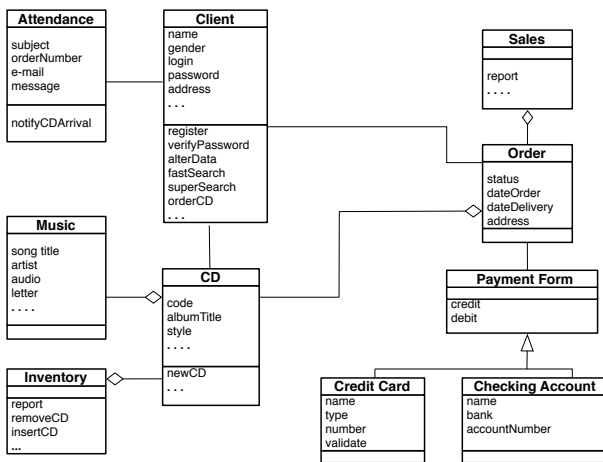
Attendance
subject
orderNumber
e-mail
message
notifyCDArrival

Client
name
gender
login
password
address
. . .
register
verifyPassword
alterData
fastSearch
superSearch
orderCD
. . .

Sales
report
. . . .

Order
status
dateOrder
dateDelivery
address

Music
song title
artist
audio
letter
. . . .

CD
code
albumTitle
style
. . . .
newCD
. . .

Payment Form
credit
debit

Inventory
report
removeCD
insertCD
...

Credit Card
name
type
number
validate

Checking Account
name
bank
accountNumber